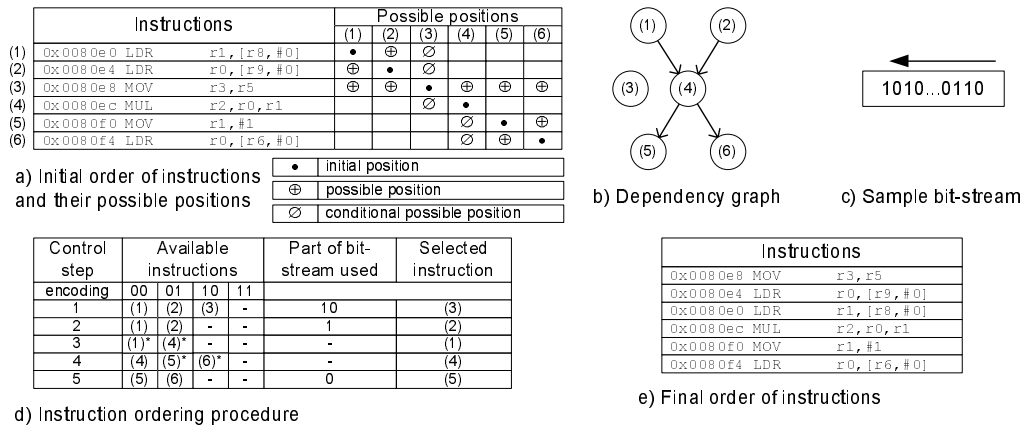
| | Instructions | (1) | (2) | (3) | (4) | (5) | (6) |
|---|---|---|---|---|---|---|---|
| | | Possible positions | | | | | |
| (1) | 0x0080e0 LDR r1,[r8,#0] | • | ⊕ | ∅ | | | |
| (2) | 0x0080e4 LDR r0,[r9,#0] | ⊕ | • | ∅ | | | |
| (3) | 0x0080e8 MOV r3,r5 | ⊕ | ⊕ | • | ⊕ | ⊕ | ⊕ |
| (4) | 0x0080ec MUL r2,r0,r1 | | | ∅ | • | | |
| (5) | 0x0080f0 MOV r1,#1 | | | | ∅ | • | ⊕ |
| (6) | 0x0080f4 LDR r0,[r6,#0] | | | | ∅ | ⊕ | • |

a) Initial order of instructions and their possible positions

• initial position
⊕ possible position
∅ conditional possible position

(1) (2) (3) (4) (5) (6)

b) Dependency graph

1010...0110

c) Sample bit-stream

| Control step | Available instructions | | | | Part of bit-stream used | Selected instruction |
|---|---|---|---|---|---|---|
| encoding | 00 | 01 | 10 | 11 | | |
| 1 | (1) | (2) | (3) | - | 10 | (3) |
| 2 | (1) | (2) | - | - | 1 | (2) |
| 3 | (1)* | (4)* | - | - | - | (1) |
| 4 | (4) | (5)* | (6)* | - | - | (4) |
| 5 | (5) | (6) | - | - | 0 | (5) |

d) Instruction ordering procedure

| Instructions |
|---|
| 0x0080e8 MOV r3,r5 |
| 0x0080e4 LDR r0,[r9,#0] |
| 0x0080e0 LDR r1,[r8,#0] |
| 0x0080ec MUL r2,r0,r1 |
| 0x0080f0 MOV r1,#1 |
| 0x0080f4 LDR r0,[r6,#0] |

e) Final order of instructions